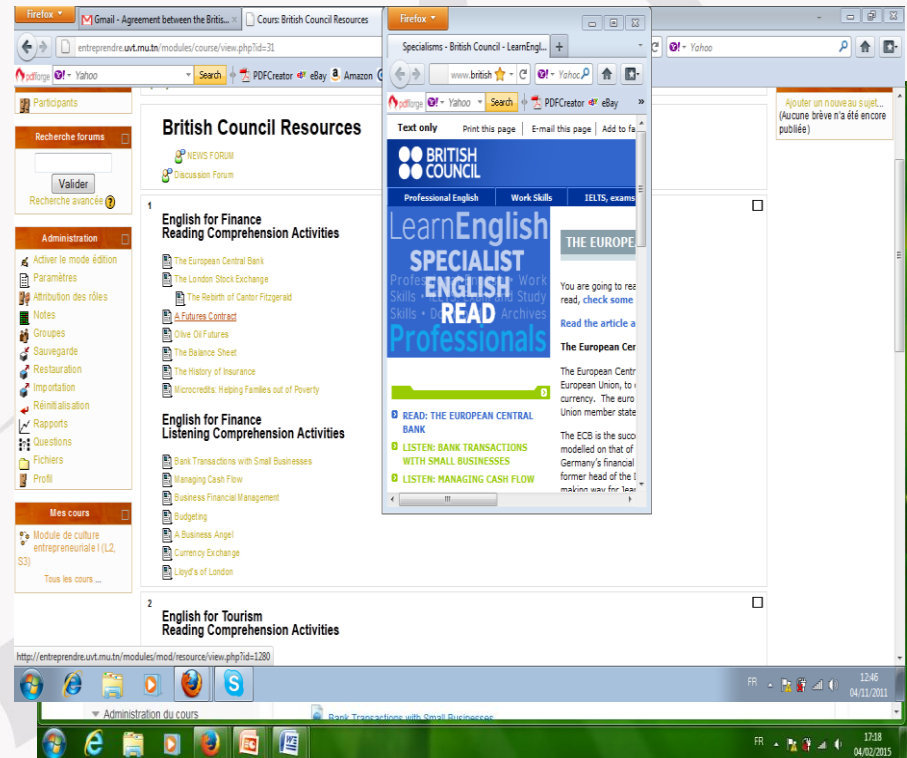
Firefox
Gmail - Agreement between the Britis...
Cours: British Council Resources
entreprendre.uvt.rnu.tn/modules/course/view.php?id=31
pdfforge Yahoo Search PDFCreator eBay Amazon

Participants

Recherche forums
Valider
Recherche avancée

Administration
Activer le mode édition
Paramètres
Attribution des rôles
Notes
Groupes
Sauvegarde
Restauration
Importation
Réinitialisation
Rapports
Questions
Fichiers
Profil

Mes cours
Module de culture entrepreneuriale I (L2, S3)
Tous les cours ...

British Council Resources
NEWS FORUM
Discussion Forum

1
English for Finance
Reading Comprehension Activities
The European Central Bank
The London Stock Exchange
The Rebirth of Cantor Fitzgerald
A Futures Contract
Olive Oil Futures
The Balance Sheet
The History of Insurance
Microcredits: Helping Families out of Poverty

English for Finance
Listening Comprehension Activities
Bank Transactions with Small Businesses
Managing Cash Flow
Business Financial Management
Budgeting
A Business Angel
Currency Exchange
Lloyd's of London

2
English for Tourism
Reading Comprehension Activities

Ajouter un nouveau sujet...
(Aucune brève n'a été encore publiée)

Firefox
Specialisms - British Council - LearnEngl...
www.british
Yahoo
pdfforge Yahoo Search PDFCreator eBay
Text only Print this page E-mail this page Add to fa
BRITISH COUNCIL
Professional English Work Skills IELTS, exams
LearnEnglish
SPECIALIST ENGLISH READ
Professional English Work Skills Business and Study Skills Downloads Archives
Professionals
THE EUROPE
You are going to rea read, check some
Read the article a
The European Cen
The European Centr European Union, to currency. The euro Union member state
The ECB is the succ modelled on that of Germany's financial former head of the making way for Jea
READ: THE EUROPEAN CENTRAL BANK
LISTEN: BANK TRANSACTIONS WITH SMALL BUSINESSES
LISTEN: MANAGING CASH FLOW

http://entreprendre.uvt.rnu.tn/modules/mod/resource/view.php?id=1280
FR 12:46 04/11/2011
Administration du cours
Bank Transactions with Small Businesses
FR 17:18 04/02/2015